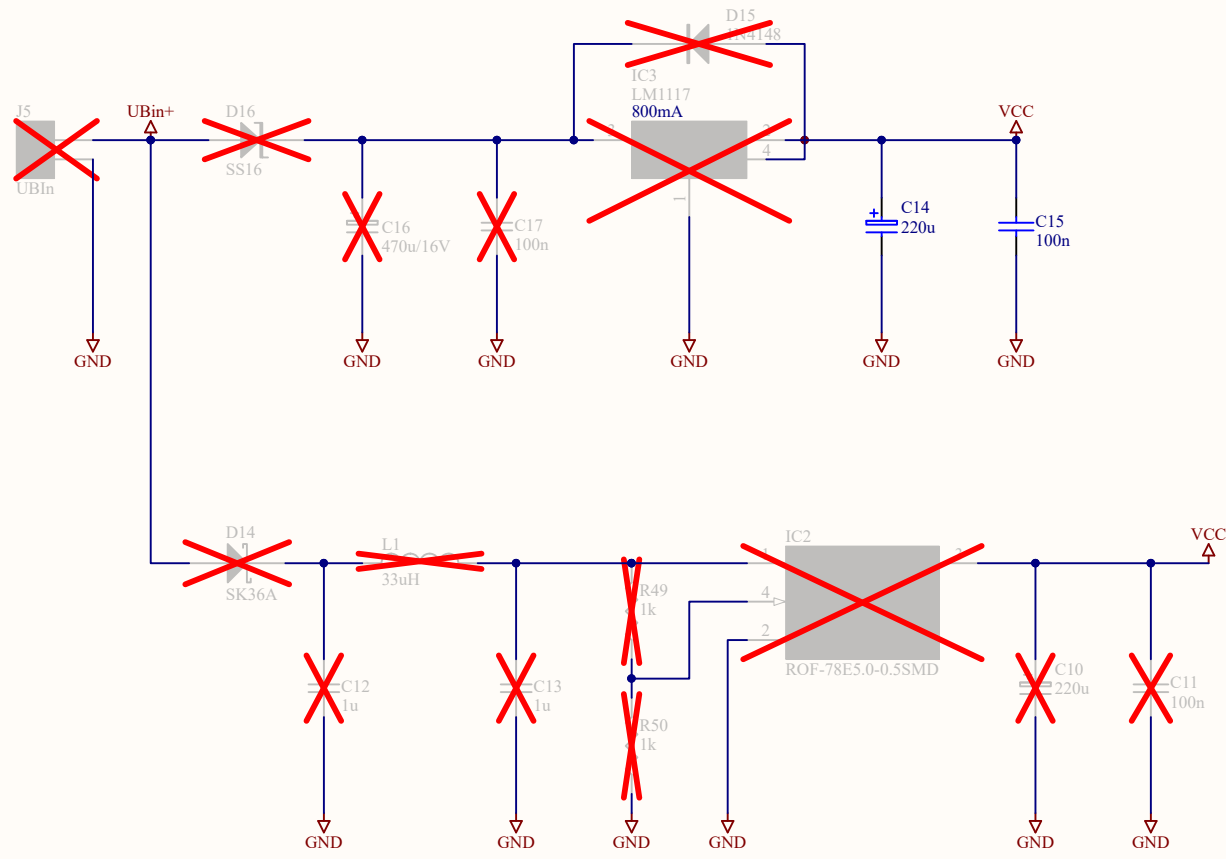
D15
1N4148

IC3
LM1117
800mA

J5
UBIn

UBin+

D16
SS16

3
2
4
1

VCC

C16
470u/16V

C17
100n

C14
220u

C15
100n

GND
GND
GND
GND
GND
GND

D14
SK36A

L1
33uH

R49
1k

IC2
1
3
4
2
ROF-78E5.0-0.5SMD

VCC

C12
1u

C13
1u

R50
1k

C10
220u

C11
100n

GND
GND
GND
GND
GND
GND